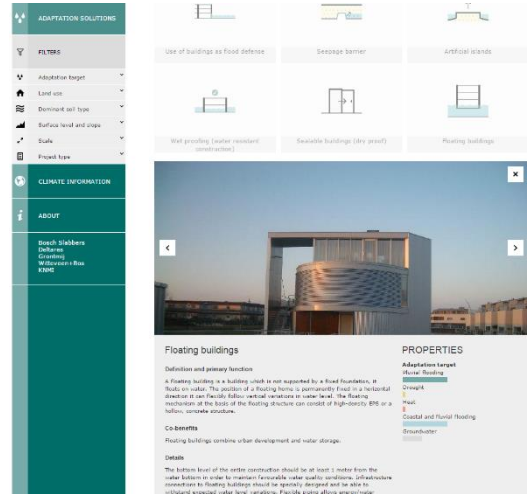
ADAPTATION SOLUTIONS

FILTERS

Adaptation target

Land use

Dominant soil type

Surface level and slope

Scale

Project type

CLIMATE INFORMATION

ABOUT

Bosch Slabbers
Deltares
Gronlmij
Witteveen+Bos
KNMI

Use of buildings as flood defense

Seepage barrier

Artificial islands

Wet proofing (water resistant construction)

Sealable buildings (dry proof)

Floating buildings

Floating buildings

Definition and primary function

A floating building is a building which is not supported by a fixed foundation, it floats on water. The position of a floating home is permanently fixed in a horizontal direction it can flexibly follow vertical variations in water level. The floating mechanism at the basis of the floating structure can consist of high-density EPS or a hollow, concrete structure.

Co-benefits

Floating buildings combine urban development and water storage.

Details

The bottom level of the entire construction should be at least 1 meter from the water bottom in order to maintain favourable water quality conditions. Infrastructure connections to floating buildings should be specially designed and be able to withstand expected water level variations. Flexible piping allows sewage/water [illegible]

PROPERTIES

Adaptation target

Pluvial flooding

Drought

Heat

Coastal and fluvial flooding

Groundwater